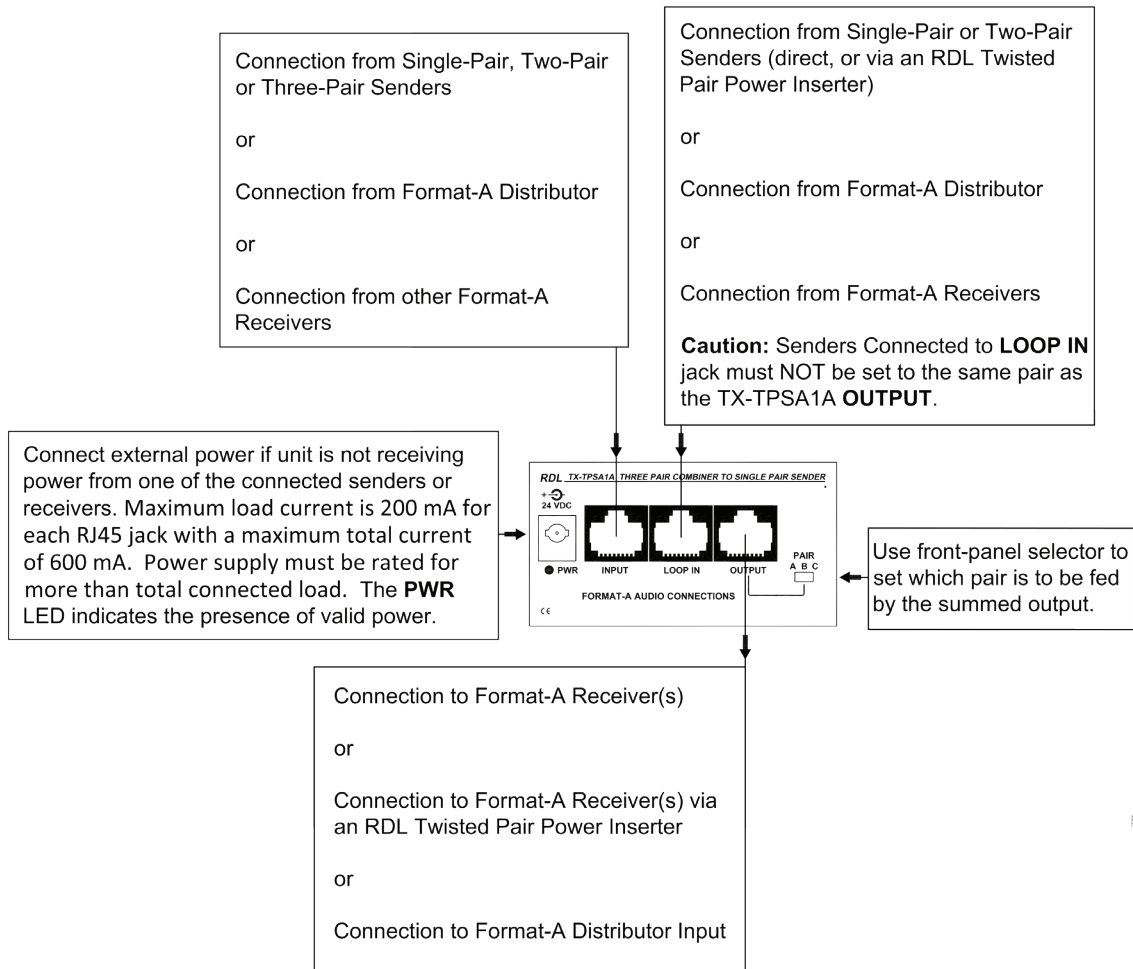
Connection from Single-Pair, Two-Pair or Three-Pair Senders

or

Connection from Format-A Distributor

or

Connection from other Format-A Receivers

Connection from Single-Pair or Two-Pair Senders (direct, or via an RDL Twisted Pair Power Inserter)

or

Connection from Format-A Distributor

or

Connection from Format-A Receivers

**Caution:** Senders Connected to **LOOP IN** jack must NOT be set to the same pair as the TX-TPSA1A **OUTPUT**.

Connect external power if unit is not receiving power from one of the connected senders or receivers. Maximum load current is 200 mA for each RJ45 jack with a maximum total current of 600 mA. Power supply must be rated for more than total connected load. The **PWR** LED indicates the presence of valid power.

RDL TX-TPSA1A THREE PAIR COMBINER TO SINGLE PAIR SENDER

+ - 24 VDC

PWR INPUT LOOP IN OUTPUT PAIR A B C

FORMAT-A AUDIO CONNECTIONS

CE

Use front-panel selector to set which pair is to be fed by the summed output.

Connection to Format-A Receiver(s)

or

Connection to Format-A Receiver(s) via an RDL Twisted Pair Power Inserter

or

Connection to Format-A Distributor Input